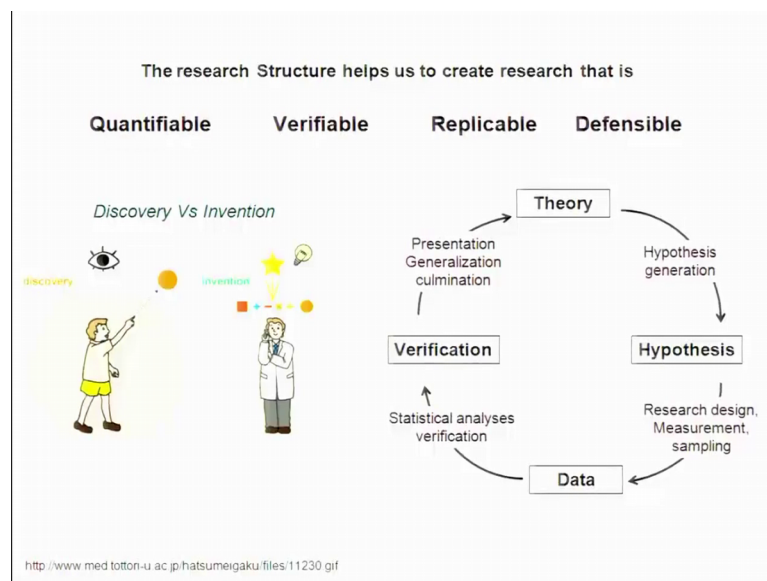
The research Structure helps us to create research that is

Quantifiable Verifiable Replicable Defensible

Discovery Vs Invention

discovery

invention

Theory

Hypothesis generation

Hypothesis

Research design, Measurement, sampling

Data

Statistical analyses verification

Verification

Presentation Generalization culmination

http://www.med.tottori-u.ac.jp/hatsumeigaku/files/11230.gif